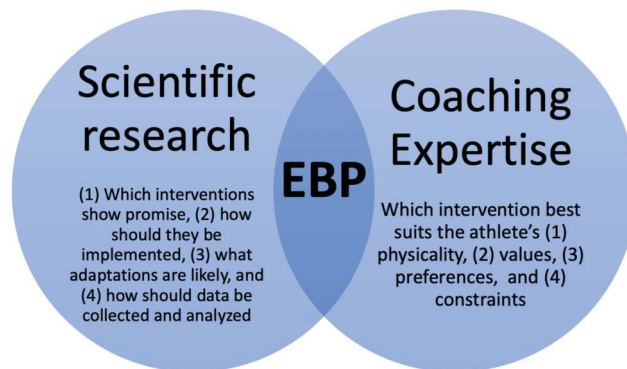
Scientific research

(1) Which interventions show promise, (2) how should they be implemented, (3) what adaptations are likely, and (4) how should data be collected and analyzed

EBP

Coaching Expertise

Which intervention best suits the athlete's (1) physicality, (2) values, (3) preferences, and (4) constraints